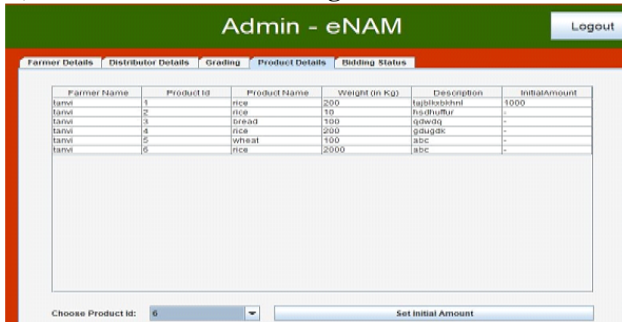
Admin - eNAM

Logout

Farmer Details | Distributor Details | Grading | Product Details | Bidding Status

| Farmer Name | Product Id | Product Name | Weight (in Kg) | Description | InitialAmount |
|---|---|---|---|---|---|
| tanvi | 1 | rice | 200 | tajblksbkhnl | 1000 |
| tanvi | 2 | rice | 10 | hsdhuffur | - |
| tanvi | 3 | bread | 100 | qdwdq | - |
| tanvi | 4 | rice | 200 | gdugdk | - |
| tanvi | 5 | wheat | 100 | abc | - |
| tanvi | 6 | rice | 2000 | abc | - |

Choose Product Id: 6

Set Initial Amount